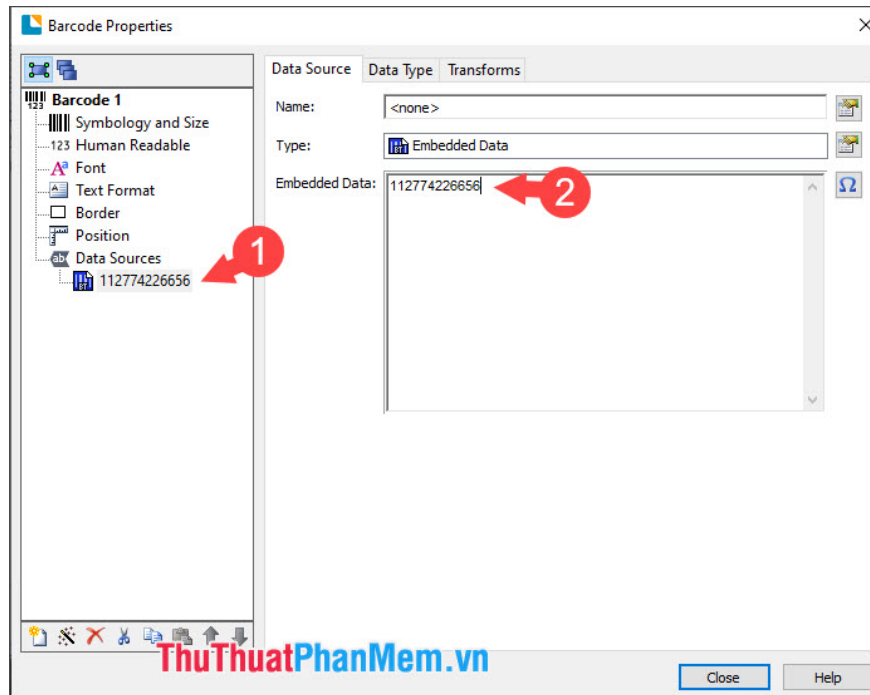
Barcode Properties

Barcode 1
Symbology and Size
123 Human Readable
Font
Text Format
Border
Position
Data Sources
112774226656

Data Source | Data Type | Transforms

Name: <none>
Type: Embedded Data
Embedded Data: 112774226656

1
2

ThuThuatPhanMem.vn

Close
Help